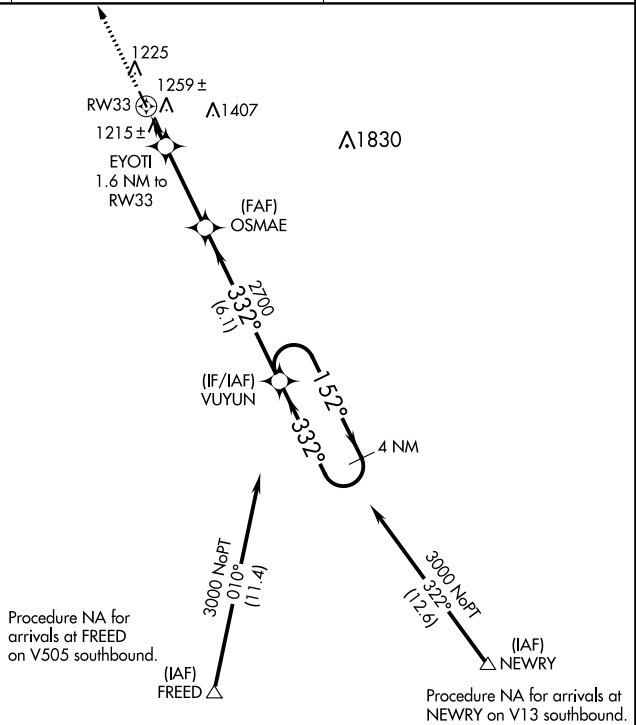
1225

1259±

RW33

1407

1215±

EYOTI
1.6 NM to
RW33

1830

(FAF)
OSMAE

2700
332°
(6.1)

(IF/IAF)
VUYUN

152°

332°

4 NM

3000 NoPT
010°
(11.4)

3000 NoPT
322°
(12.6)

Procedure NA for arrivals at FREED on V505 southbound.

(IAF)
FREED

(IAF)
NEWRY

Procedure NA for arrivals at NEWRY on V13 southbound.